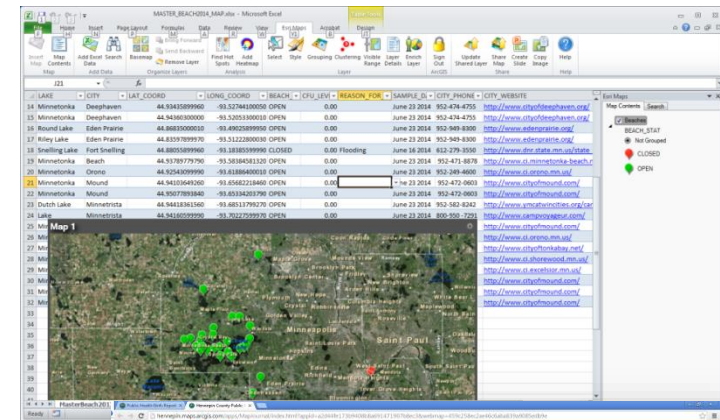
MASTER_BEACH2014_MAP.xlsx - Microsoft Excel

Home Insert Page Layout Formulas Data Review View Esri Maps Acrobat Design

Insert Map Map Contents Add Excel Data Search Basemap Remove Layer Find Hot Spots Add Heatmap Select Style Grouping Clustering Visible Range Layer Details Enrich Layer Sign Out Update Shared Layer Share Map Create Slide Copy Image Help

Map Add Data Organize Layers Analysis Layer ArcGIS Share Help

J21

| | LAKE | CITY | LAT_COORD | LONG_COORD | BEACH | CFU_LEVEL | REASON_FOR | SAMPLE_D | CITY_PHONE | CITY_WEBSITE |
|---|---|---|---|---|---|---|---|---|---|---|
| 14 | Minnetonka | Deephaven | 44.93435899960 | -93.52744100050 | OPEN | 0.00 | | June 23 2014 | 952-474-4755 | http://www.cityofdeephaven.org/ |
| 15 | Minnetonka | Deephaven | 44.94360300000 | -93.52053300010 | OPEN | 0.00 | | June 23 2014 | 952-474-4755 | http://www.cityofdeephaven.org/ |
| 16 | Round Lake | Eden Prairie | 44.86835000010 | -93.49025899950 | OPEN | 0.00 | | June 23 2014 | 952-949-8300 | http://www.edenprairie.org/ |
| 17 | Riley Lake | Eden Prairie | 44.83597899970 | -93.51222800030 | OPEN | 0.00 | | June 23 2014 | 952-949-8300 | http://www.edenprairie.org/ |
| 18 | Snelling Lake | Fort Snelling | 44.88055899960 | -93.18185599990 | CLOSED | 0.00 | Flooding | June 16 2014 | 612-279-3550 | http://www.dnr.state.mn.us/state |
| 19 | Minnetonka | Beach | 44.93789779790 | -93.58384581520 | OPEN | 0.00 | | June 23 2014 | 952-471-8878 | http://www.ci.minnetonka-beach. |
| 20 | Minnetonka | Orono | 44.92543099990 | -93.61886400010 | OPEN | 0.00 | | June 23 2014 | 952-249-4600 | http://www.ci.orono.mn.us/ |
| 21 | Minnetonka | Mound | 44.94103649260 | -93.65682218460 | OPEN | 0.00 | | June 23 2014 | 952-472-0603 | http://www.cityofmound.com/ |
| 22 | Minnetonka | Mound | 44.95077893840 | -93.65334203790 | OPEN | 0.00 | | June 23 2014 | 952-472-0603 | http://www.cityofmound.com/ |
| 23 | Dutch Lake | Mound | 44.94418361560 | -93.68513799270 | OPEN | 0.00 | | June 23 2014 | 952-582-8242 | http://www.ymcatwincities.org/car |
| 24 | Lake | Minnetrista | 44.94160599990 | -93.70227599970 | OPEN | 0.00 | | June 23 2014 | 800-950-7291 | http://www.campvoyageur.com/ |

Map 1

http://www.cityofmound.com/
http://www.ci.orono.mn.us/
http://www.cityoftonkabay.net/
http://www.cityofmound.com/
http://www.ci.shorewood.mn.us/
http://www.ci.excelsior.mn.us/
http://www.cityofmound.com/
http://www.cityofmound.com/

Minneapolis
Saint Paul

Esri Maps
Map Contents Search
Beaches
BEACH_STAT
Not Grouped
CLOSED
OPEN

MasterBeach201
hennepin.maps.arcgis.com

Ready